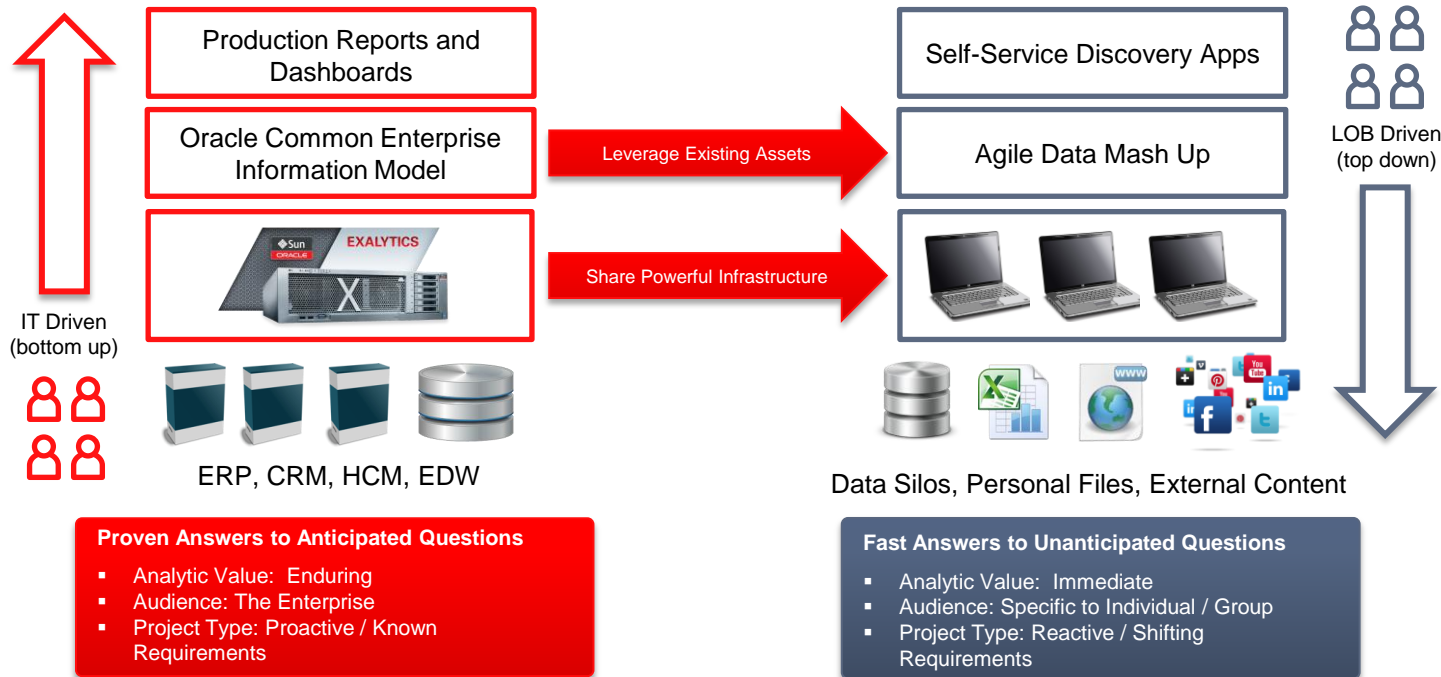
Production Reports and Dashboards

Oracle Common Enterprise Information Model

Sun ORACLE EXALYTICS

X

IT Driven (bottom up)

ERP, CRM, HCM, EDW

Leverage Existing Assets

Share Powerful Infrastructure

Self-Service Discovery Apps

Agile Data Mash Up

LOB Driven (top down)

www

Data Silos, Personal Files, External Content

**Proven Answers to Anticipated Questions**

- Analytic Value: Enduring
- Audience: The Enterprise
- Project Type: Proactive / Known Requirements

**Fast Answers to Unanticipated Questions**

- Analytic Value: Immediate
- Audience: Specific to Individual / Group
- Project Type: Reactive / Shifting Requirements